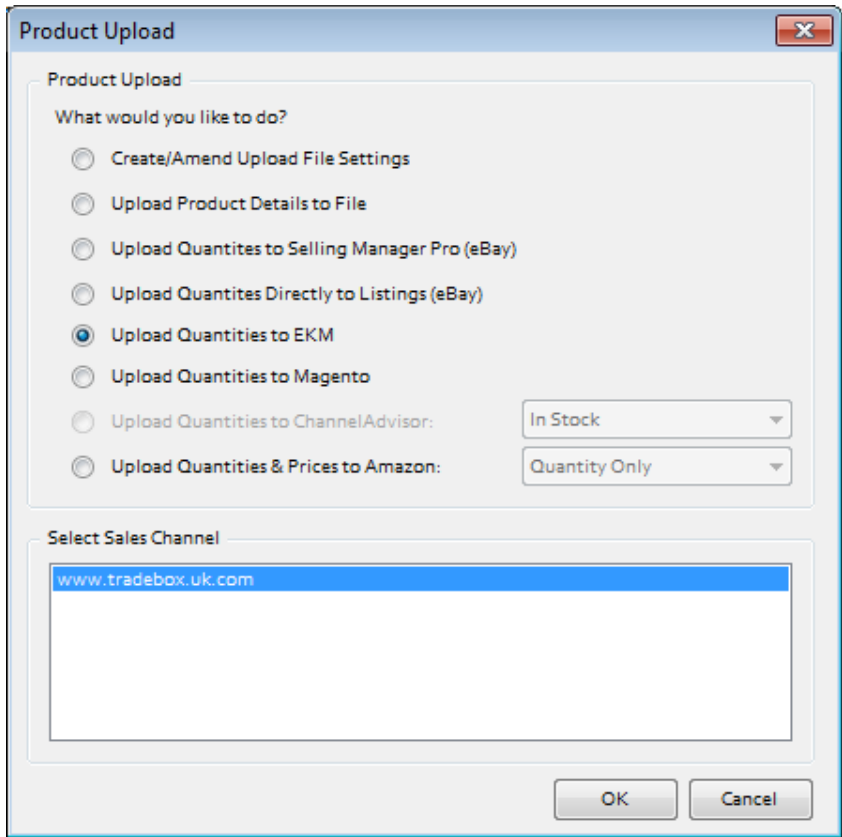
Product Upload

Product Upload

What would you like to do?

Create/Amend Upload File Settings

Upload Product Details to File

Upload Quantites to Selling Manager Pro (eBay)

Upload Quantites Directly to Listings (eBay)

Upload Quantities to EKM

Upload Quantities to Magento

Upload Quantities to ChannelAdvisor:

In Stock

Upload Quantities & Prices to Amazon:

Quantity Only

Select Sales Channel

www.tradebox.uk.com

OK

Cancel